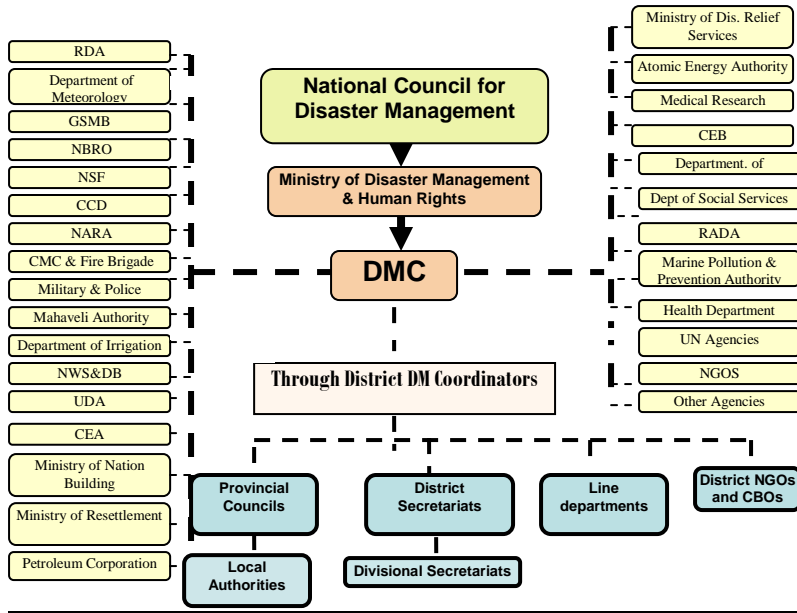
RDA
Department of Meteorology
GSMB
NBRO
NSF
CCD
NARA
CMC & Fire Brigade
Military & Police
Mahaveli Authority
Department of Irrigation
NWS&DB
UDA
CEA
Ministry of Nation Building
Ministry of Resettlement
Petroleum Corporation

National Council for Disaster Management

Ministry of Disaster Management & Human Rights

DMC

Through District DM Coordinators

Ministry of Dis. Relief Services
Atomic Energy Authority
Medical Research
CEB
Department. of
Dept of Social Services
RADA
Marine Pollution & Prevention Authority
Health Department
UN Agencies
NGOS
Other Agencies

Provincial Councils
District Secretariats
Line departments
District NGOs and CBOs
Local Authorities
Divisional Secretariats